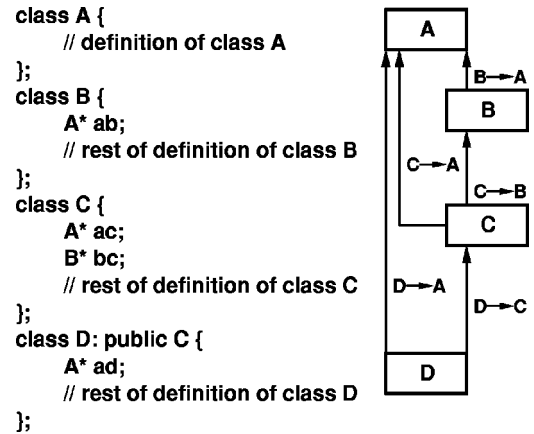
class A {
// definition of class A
};
class B {
A* ab;
// rest of definition of class B
};
class C {
A* ac;
B* bc;
// rest of definition of class C
};
class D: public C {
A* ad;
// rest of definition of class D
};

A
B→A
B
C→A
C→B
C
D→A
D→C
D